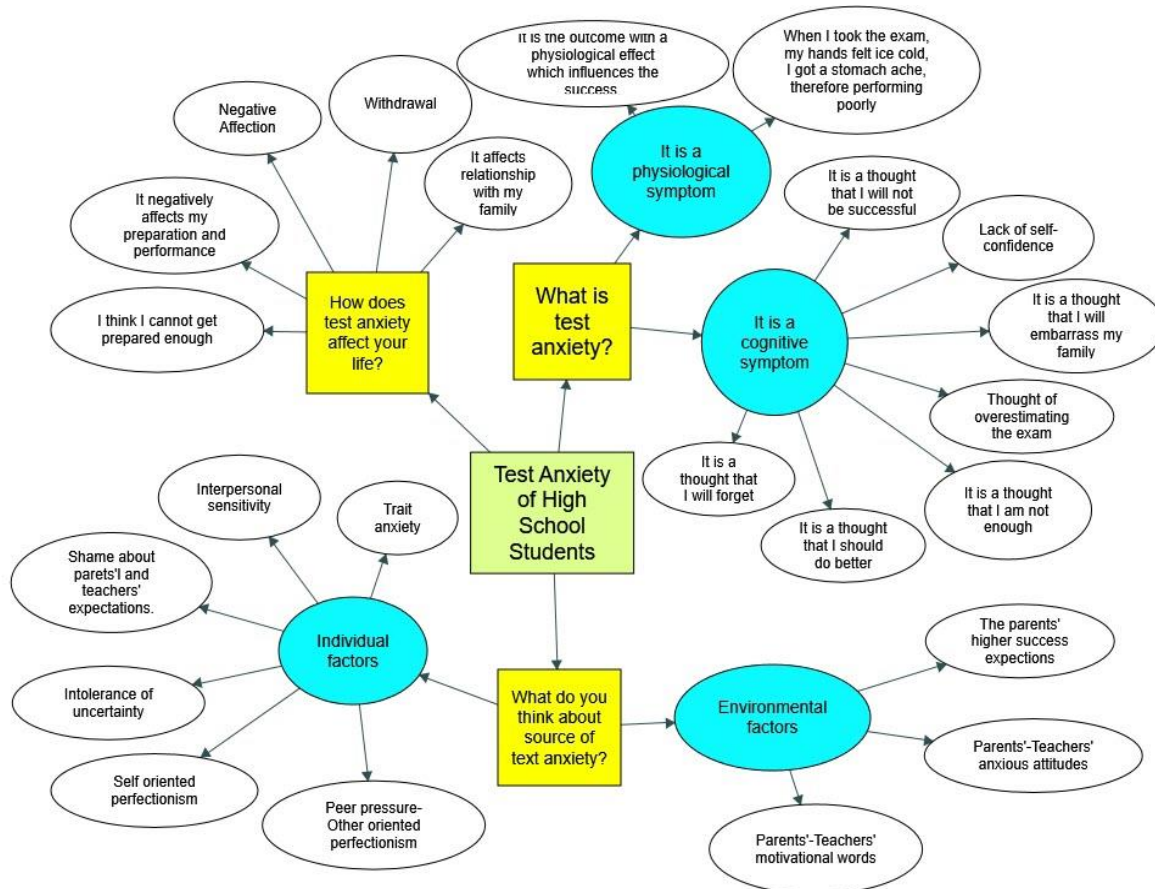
It is the outcome with a physiological effect which influences the success

When I took the exam, my hands felt ice cold, I got a stomach ache, therefore performing poorly

Negative Affection

Withdrawal

It affects relationship with my family

It negatively affects my preparation and performance

I think I cannot get prepared enough

How does test anxiety affect your life?

It is a physiological symptom

What is test anxiety?

It is a thought that I will not be successful

Lack of self-confidence

It is a thought that I will embarrass my family

It is a cognitive symptom

Thought of overestimating the exam

It is a thought that I am not enough

It is a thought that I should do better

It is a thought that I will forget

Test Anxiety of High School Students

Interpersonal sensitivity

Trait anxiety

Shame about parets'l and teachers' expectations.

Individual factors

Intolerance of uncertainty

Self oriented perfectionism

Peer pressure-Other oriented perfectionism

What do you think about source of text anxiety?

Environmental factors

The parents' higher success expections

Parents'-Teachers' anxious attitudes

Parents'-Teachers' motivational words